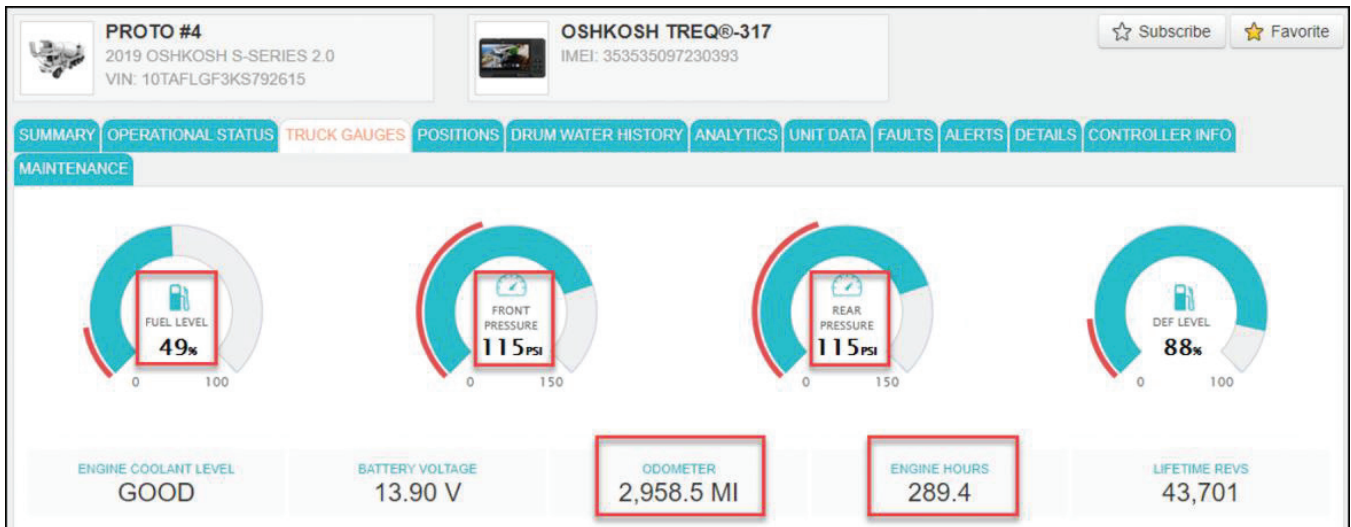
PROTO #4
2019 OSHKOSH S-SERIES 2.0
VIN: 10TAFLGF3KS792615

OSHKOSH TREQ®-317
IMEI: 353535097230393

Subscribe
Favorite

SUMMARY
OPERATIONAL STATUS
TRUCK GAUGES
POSITIONS
DRUM WATER HISTORY
ANALYTICS
UNIT DATA
FAULTS
ALERTS
DETAILS
CONTROLLER INFO
MAINTENANCE

FUEL LEVEL
49%
0 100

FRONT PRESSURE
115PSI
0 150

REAR PRESSURE
115PSI
0 150

DEF LEVEL
88%
0 100

ENGINE COOLANT LEVEL
GOOD

BATTERY VOLTAGE
13.90 V

ODOMETER
2,958.5 MI

ENGINE HOURS
289.4

LIFETIME REVS
43,701